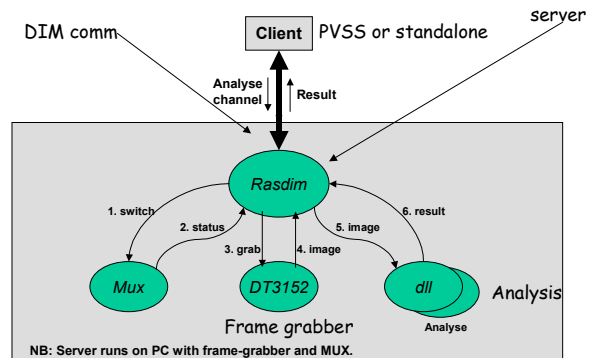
server

DIM comm

Client

PVSS or standalone

Analyse channel

Result

Rasdim

1. switch

2. status

3. grab

4. image

5. image

6. result

Mux

DT3152

dll

Analysis

Frame grabber

Analyse

NB: Server runs on PC with frame-grabber and MUX.